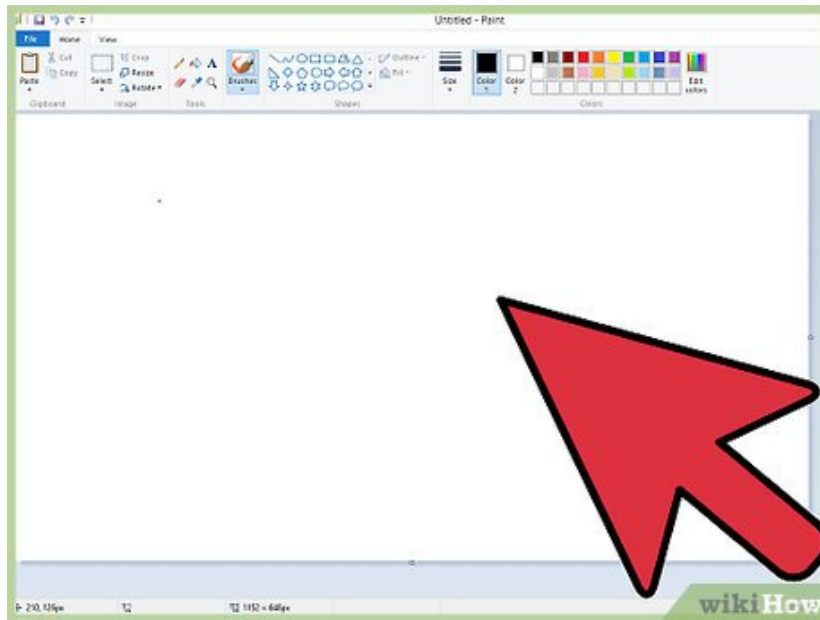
Untitled - Paint

File
Home
View

Paste
Cut
Copy
Clipboard

Select
Crop
Resize
Rotate
Image

A
Tools

Brushes

Outline
Fill
Shapes

Size

Color 1
Color 2

Edit colors
Colors

210, 126px
1152 × 648px

wikiHow